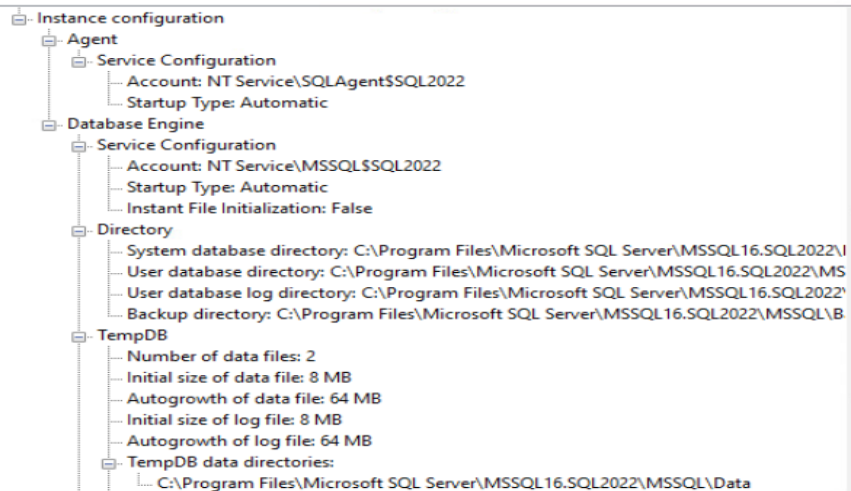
Instance configuration
Agent
Service Configuration
Account: NT Service\SQLAgent$SQL2022
Startup Type: Automatic
Database Engine
Service Configuration
Account: NT Service\MSSQL$SQL2022
Startup Type: Automatic
Instant File Initialization: False
Directory
System database directory: C:\Program Files\Microsoft SQL Server\MSSQL16.SQL2022\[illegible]
User database directory: C:\Program Files\Microsoft SQL Server\MSSQL16.SQL2022\MS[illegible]
User database log directory: C:\Program Files\Microsoft SQL Server\MSSQL16.SQL2022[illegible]
Backup directory: C:\Program Files\Microsoft SQL Server\MSSQL16.SQL2022\MSSQL\B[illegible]
TempDB
Number of data files: 2
Initial size of data file: 8 MB
Autogrowth of data file: 64 MB
Initial size of log file: 8 MB
Autogrowth of log file: 64 MB
TempDB data directories:
C:\Program Files\Microsoft SQL Server\MSSQL16.SQL2022\MSSQL\Data